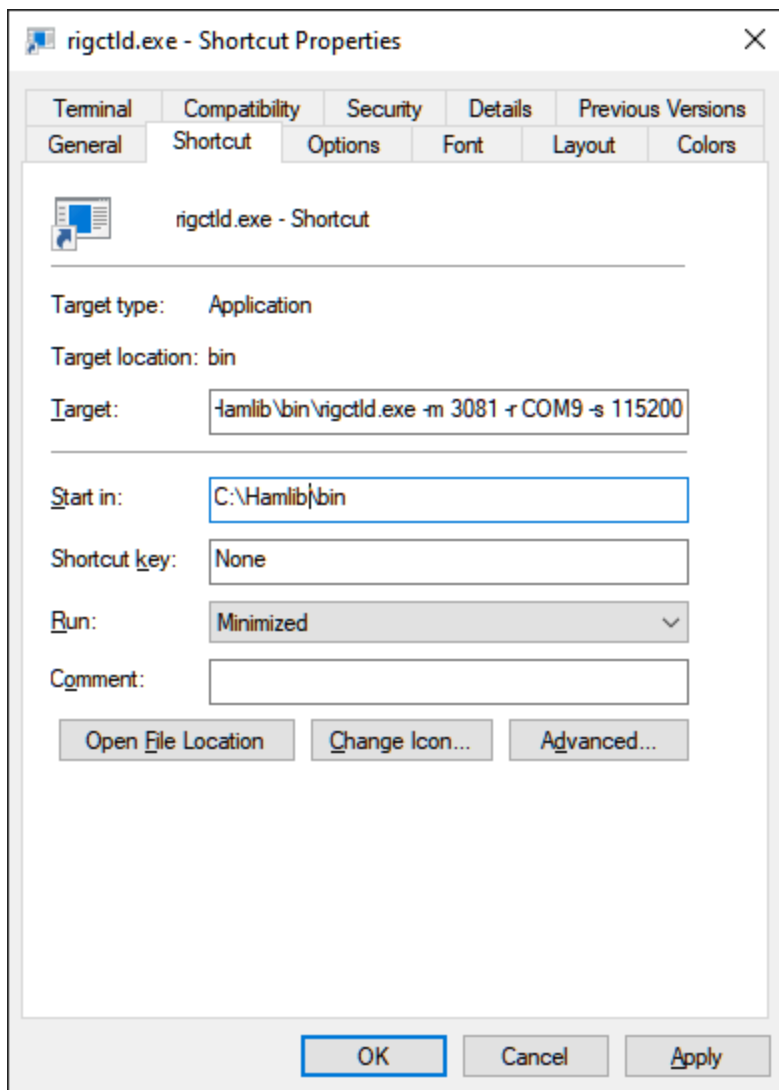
rigctld.exe - Shortcut Properties

Terminal
Compatibility
Security
Details
Previous Versions
General
Shortcut
Options
Font
Layout
Colors

rigctld.exe - Shortcut

Target type: Application

Target location: bin

Target: Hamlib\bin\rigctld.exe -m 3081 -r COM9 -s 115200

Start in: C:\Hamlib\bin

Shortcut key: None

Run: Minimized

Comment:

Open File Location
Change Icon...
Advanced...

OK
Cancel
Apply